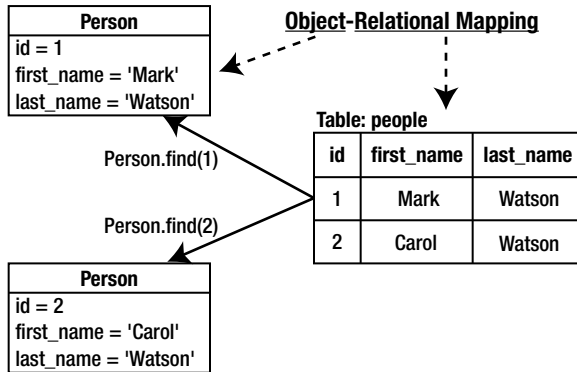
Person
id = 1
first_name = 'Mark'
last_name = 'Watson'

Object-Relational Mapping

Table: people

| id | first_name | last_name |
|---|---|---|
| 1 | Mark | Watson |
| 2 | Carol | Watson |

Person.find(1)

Person.find(2)

Person
id = 2
first_name = 'Carol'
last_name = 'Watson'